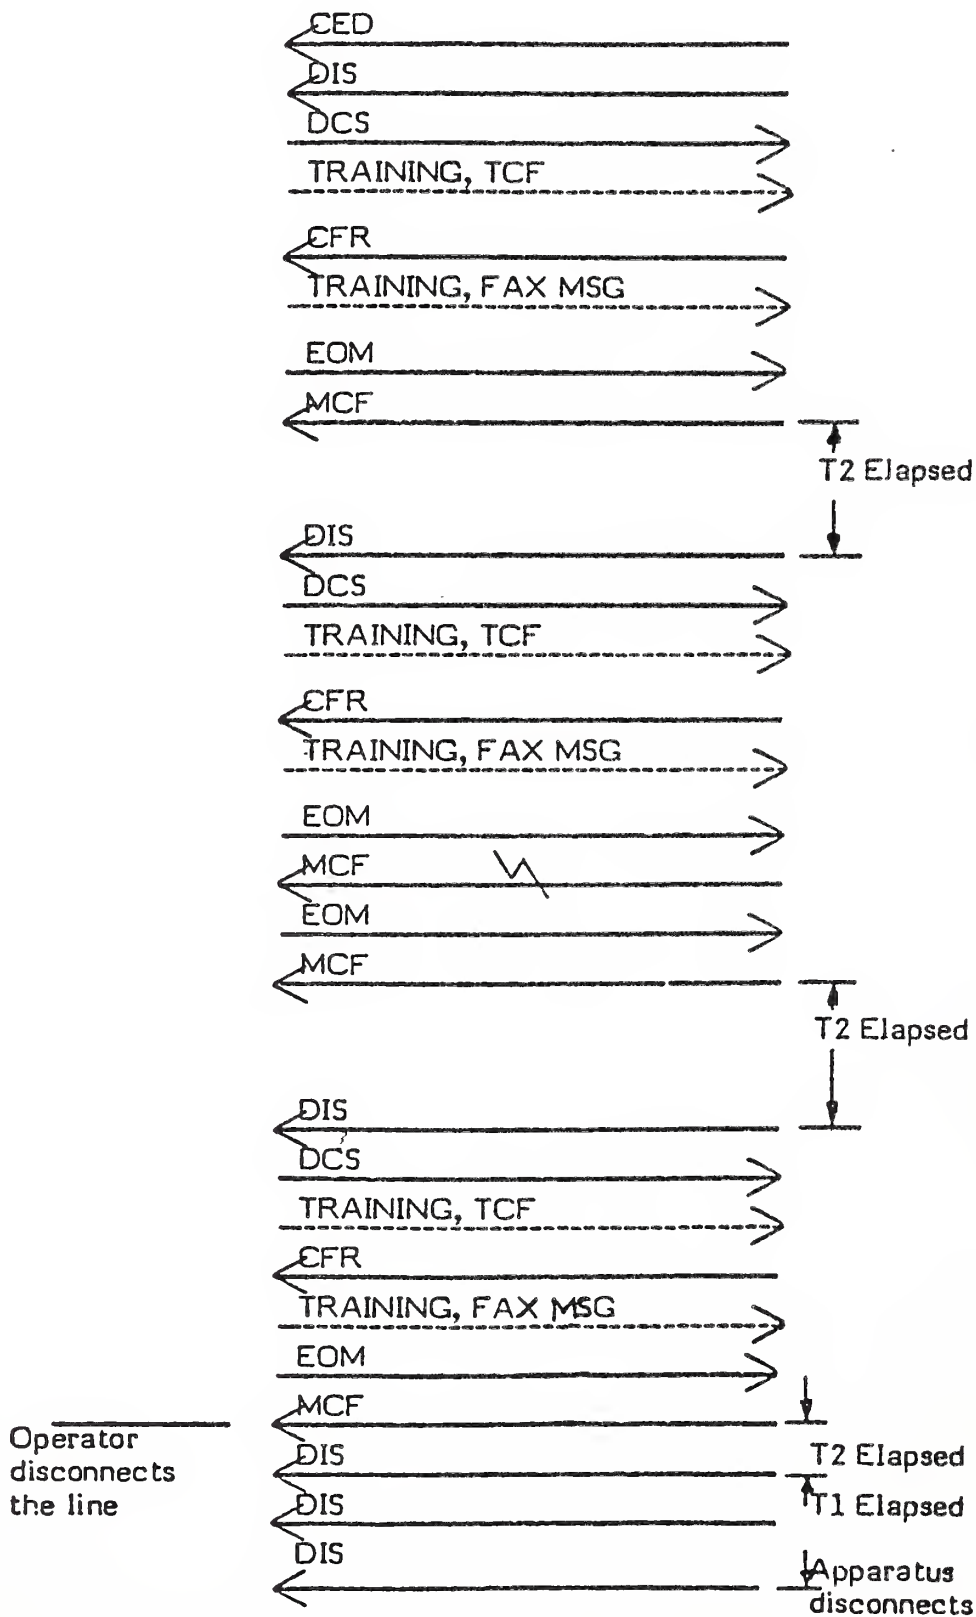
CED
DIS
DCS
TRAINING, TCF
CFR
TRAINING, FAX MSG
EOM
MCF
T2 Elapsed
DIS
DCS
TRAINING, TCF
CFR
TRAINING, FAX MSG
EOM
MCF
EOM
MCF
T2 Elapsed
DIS
DCS
TRAINING, TCF
CFR
TRAINING, FAX MSG
EOM
MCF
Operator disconnects the line
DIS
T2 Elapsed
DIS
T1 Elapsed
DIS
Apparatus disconnects